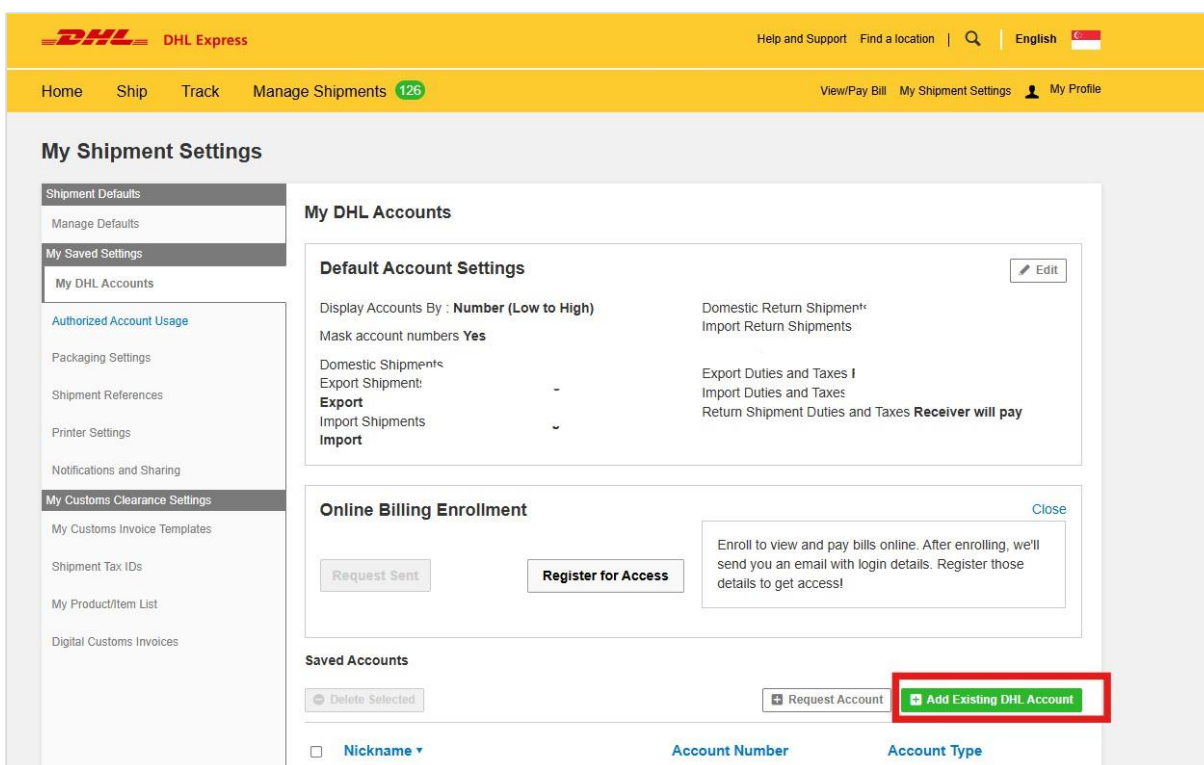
DHL DHL Express

Help and Support Find a location | English

Home Ship Track Manage Shipments 126

View/Pay Bill My Shipment Settings My Profile

My Shipment Settings

Shipment Defaults
Manage Defaults
My Saved Settings
My DHL Accounts
Authorized Account Usage
Packaging Settings
Shipment References
Printer Settings
Notifications and Sharing
My Customs Clearance Settings
My Customs Invoice Templates
Shipment Tax IDs
My Product/Item List
Digital Customs Invoices

My DHL Accounts

Default Account Settings

Edit

Display Accounts By : Number (Low to High)
Mask account numbers Yes

Domestic Shipments
Export Shipments
Export
Import Shipments
Import

Domestic Return Shipments
Import Return Shipments

Export Duties and Taxes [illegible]
Import Duties and Taxes
Return Shipment Duties and Taxes Receiver will pay

Online Billing Enrollment

Close

Request Sent

Register for Access

Enroll to view and pay bills online. After enrolling, we'll send you an email with login details. Register those details to get access!

Saved Accounts

Delete Selected

Request Account

Add Existing DHL Account

Nickname

Account Number

Account Type